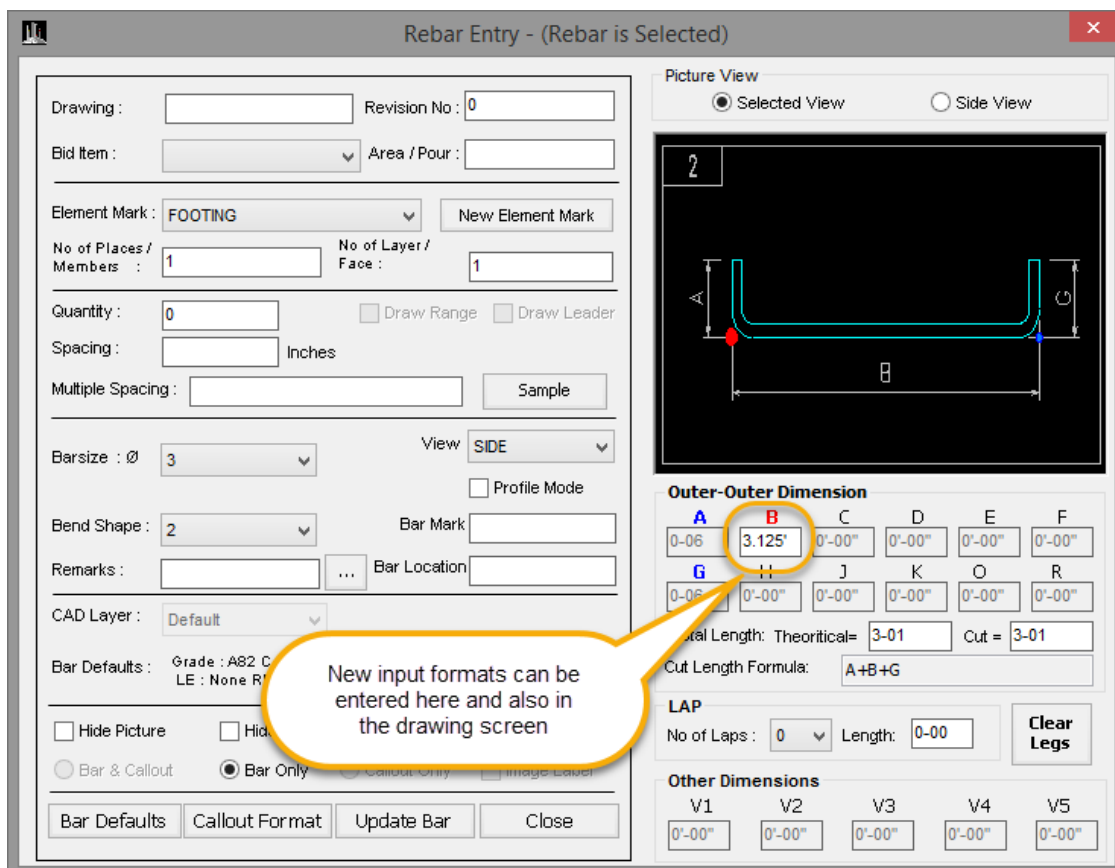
Rebar Entry - (Rebar is Selected)

Drawing :
Revision No : 0
Bid Item :
Area / Pour :
Element Mark : FOOTING
New Element Mark
No of Places / Members : 1
No of Layer / Face : 1
Quantity : 0
Draw Range
Draw Leader
Spacing :
Inches
Multiple Spacing :
Sample
Barsize : Ø 3
View SIDE
Profile Mode
Bend Shape : 2
Bar Mark
Remarks :
...
Bar Location
CAD Layer : Default
Bar Defaults : Grade : A82 C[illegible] LE : None R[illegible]
Hide Picture
Hid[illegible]
Bar & Callout
Bar Only
Callout Only
Image Label
Bar Defaults
Callout Format
Update Bar
Close

Picture View
Selected View
Side View
2
A
C
B

Outer-Outer Dimension
| A | B | C | D | E | F |
|---|---|---|---|---|---|
| 0-06 | 3.125' | 0'-00" | 0'-00" | 0'-00" | 0'-00" |

| G | H | J | K | O | R |
|---|---|---|---|---|---|
| 0-06 | 0'-00" | 0'-00" | 0'-00" | 0'-00" | 0'-00" |

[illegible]tal Length: Theoritical= 3-01
Cut = 3-01
Cut Length Formula: A+B+G

LAP
No of Laps : 0
Length: 0-00
Clear Legs

Other Dimensions
| V1 | V2 | V3 | V4 | V5 |
|---|---|---|---|---|
| 0'-00" | 0'-00" | 0'-00" | 0'-00" | 0'-00" |

New input formats can be entered here and also in the drawing screen